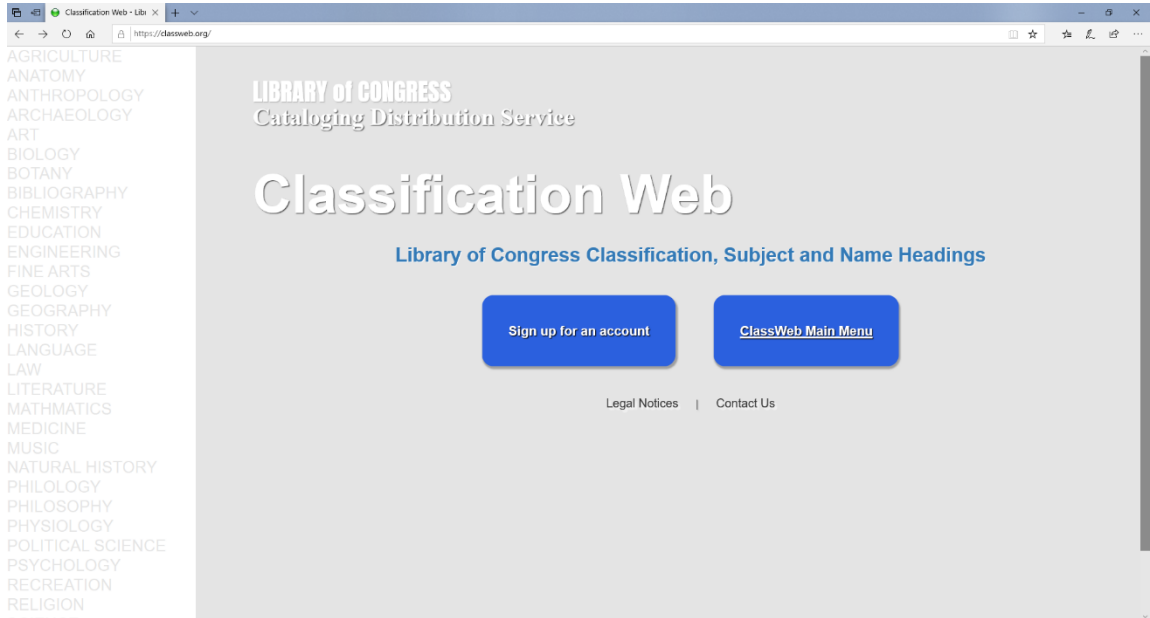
Classification Web - Libr ×

https://classweb.org/

AGRICULTURE
ANATOMY
ANTHROPOLOGY
ARCHAEOLOGY
ART
BIOLOGY
BOTANY
BIBLIOGRAPHY
CHEMISTRY
EDUCATION
ENGINEERING
FINE ARTS
GEOLOGY
GEOGRAPHY
HISTORY
LANGUAGE
LAW
LITERATURE
MATHMATICS
MEDICINE
MUSIC
NATURAL HISTORY
PHILOLOGY
PHILOSOPHY
PHYSIOLOGY
POLITICAL SCIENCE
PSYCHOLOGY
RECREATION
RELIGION

LIBRARY of CONGRESS
Cataloging Distribution Service

Classification Web

Library of Congress Classification, Subject and Name Headings

Sign up for an account

ClassWeb Main Menu

Legal Notices | Contact Us